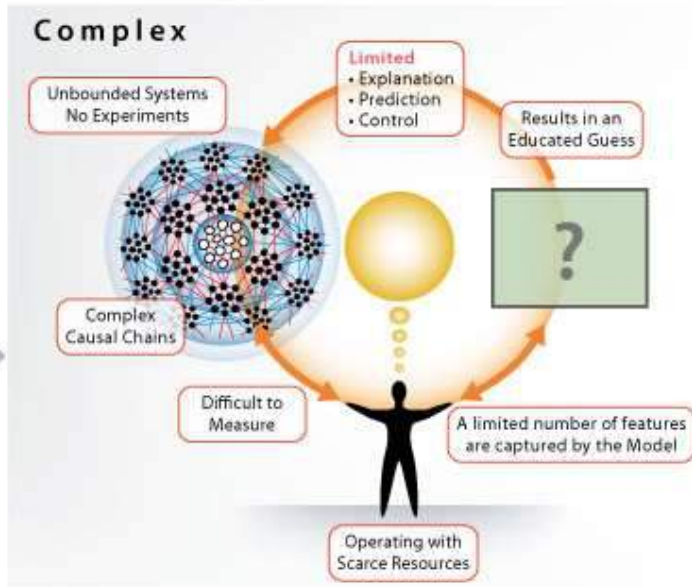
Complex

Unbounded Systems
No Experiments

Limited
• Explanation
• Prediction
• Control

Results in an
Educated Guess

?

Complex
Causal Chains

Difficult to
Measure

A limited number of features
are captured by the Model

Operating with
Scarce Resources